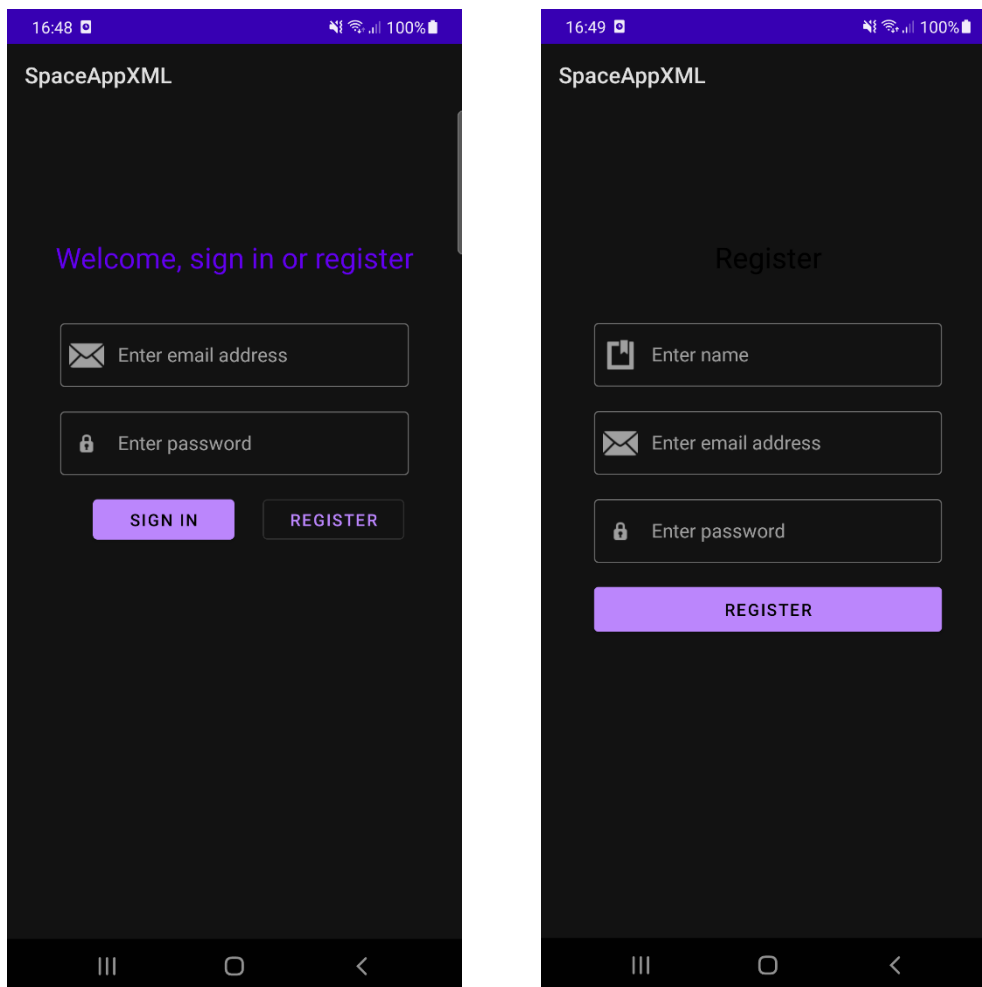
16:48 100%

SpaceAppXML

Welcome, sign in or register

Enter email address

Enter password

SIGN IN

REGISTER

16:49 100%

SpaceAppXML

Register

Enter name

Enter email address

Enter password

REGISTER